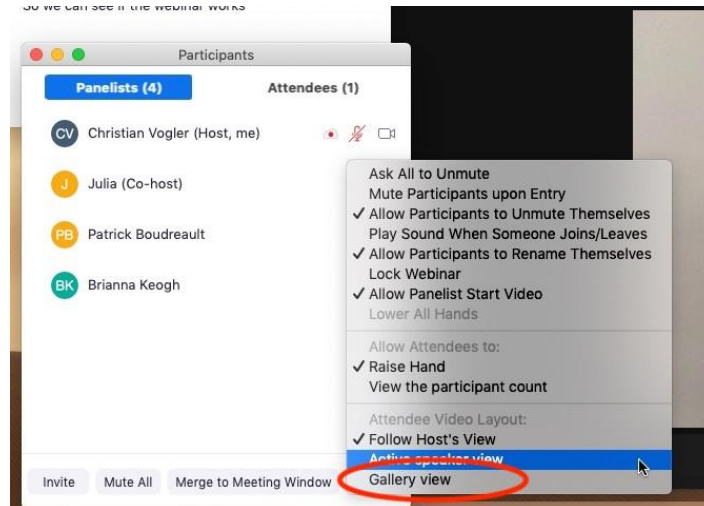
So we can see if the webinar works

Participants

Panelists (4)

Attendees (1)

CV Christian Vogler (Host, me)

J Julia (Co-host)

PB Patrick Boudreault

BK Brianna Keogh

Ask All to Unmute
Mute Participants upon Entry
✓ Allow Participants to Unmute Themselves
Play Sound When Someone Joins/Leaves
✓ Allow Participants to Rename Themselves
Lock Webinar
✓ Allow Panelist Start Video
Lower All Hands

Allow Attendees to:
✓ Raise Hand
View the participant count

Attendee Video Layout:
✓ Follow Host's View
Active speaker view
Gallery view

Invite

Mute All

Merge to Meeting Window